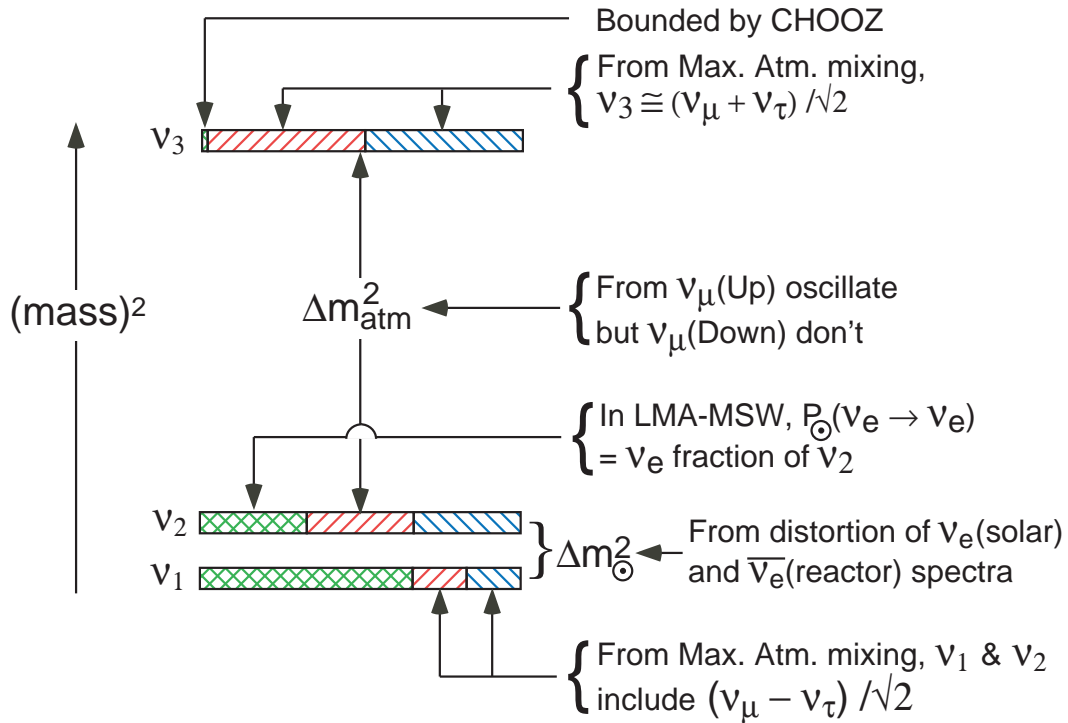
Bounded by CHOOZ

From Max. Atm. mixing, $\nu_3 \cong (\nu_\mu + \nu_\tau)/\sqrt{2}$

$\nu_3$

(mass)$^2$

$\Delta m^2_{atm}$

From $\nu_\mu$(Up) oscillate but $\nu_\mu$(Down) don't

In LMA-MSW, $P_\odot(\nu_e \rightarrow \nu_e)$ = $\nu_e$ fraction of $\nu_2$

$\nu_2$

$\nu_1$

$\Delta m^2_\odot$

From distortion of $\nu_e$(solar) and $\overline{\nu_e}$(reactor) spectra

From Max. Atm. mixing, $\nu_1$ & $\nu_2$ include $(\nu_\mu - \nu_\tau)/\sqrt{2}$